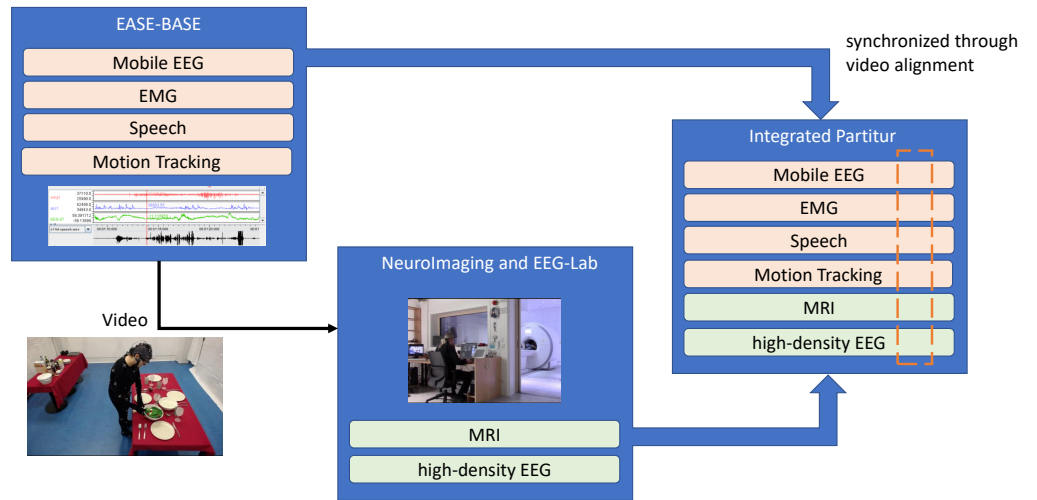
EASE-BASE

Mobile EEG

EMG

Speech

Motion Tracking

synchronized through video alignment

Integrated Partitur

Mobile EEG

EMG

Speech

Motion Tracking

MRI

high-density EEG

Video

NeuroImaging and EEG-Lab

MRI

high-density EEG